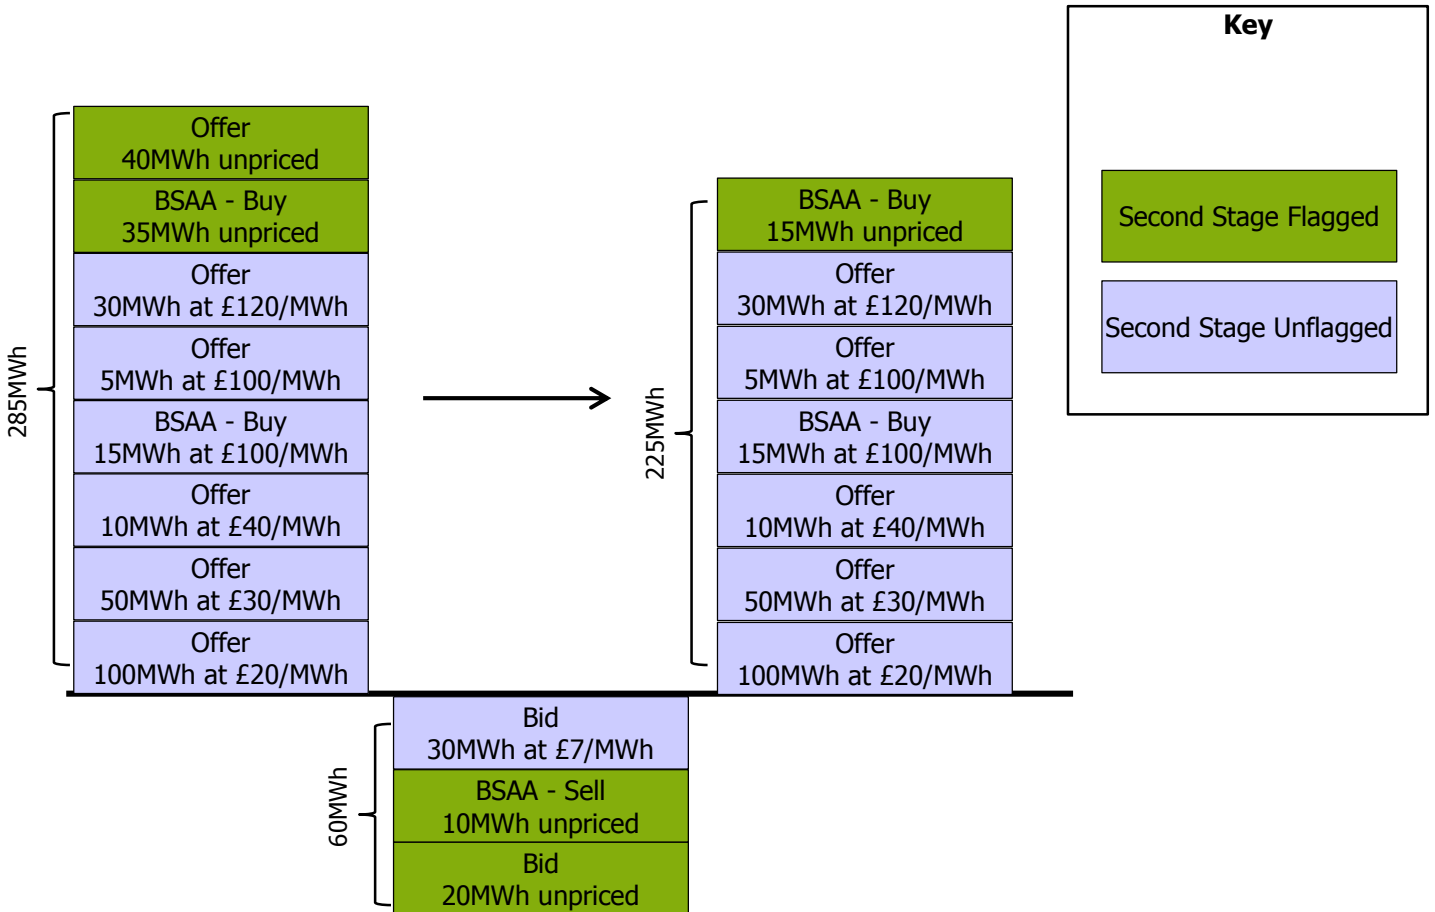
Key

Second Stage Flagged

Second Stage Unflagged

285MWh

Offer
40MWh unpriced

BSAA - Buy
35MWh unpriced

Offer
30MWh at £120/MWh

Offer
5MWh at £100/MWh

BSAA - Buy
15MWh at £100/MWh

Offer
10MWh at £40/MWh

Offer
50MWh at £30/MWh

Offer
100MWh at £20/MWh

225MWh

BSAA - Buy
15MWh unpriced

Offer
30MWh at £120/MWh

Offer
5MWh at £100/MWh

BSAA - Buy
15MWh at £100/MWh

Offer
10MWh at £40/MWh

Offer
50MWh at £30/MWh

Offer
100MWh at £20/MWh

60MWh

Bid
30MWh at £7/MWh

BSAA - Sell
10MWh unpriced

Bid
20MWh unpriced